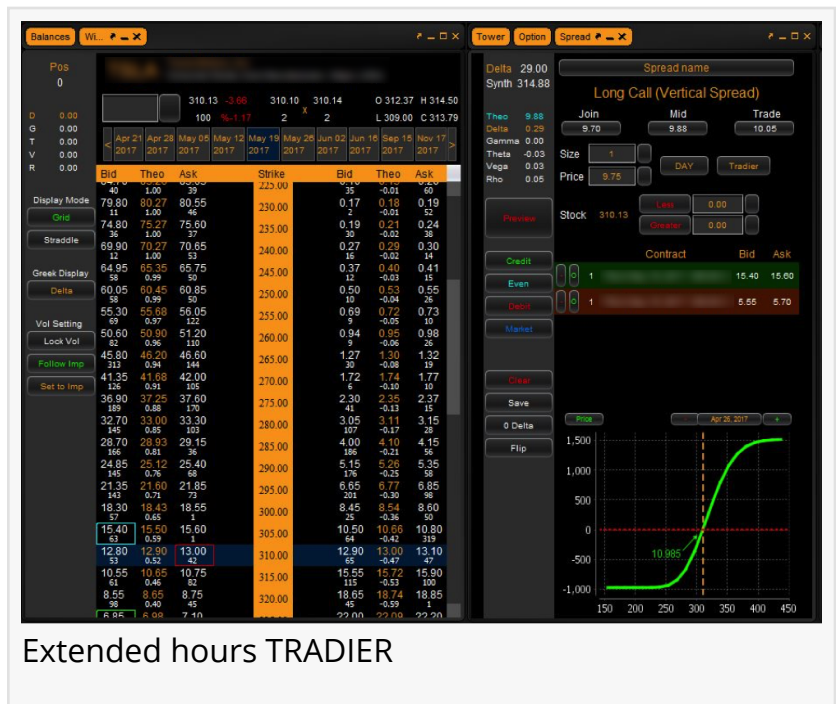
Balances | Wi... | Tower | Option | Spread

Pos
0

D 0.00
G 0.00
T 0.00
V 0.00
R 0.00

310.13 -3.66 | 310.10 x 310.14 | O 312.37 H 314.50
100 %-1.17 | 2 | 2 | L 309.00 C 313.79

Apr 21 2017 | Apr 28 2017 | May 05 2017 | May 12 2017 | May 19 2017 | May 26 2017 | Jun 02 2017 | Jun 16 2017 | Sep 15 2017 | Nov 17 2017

Display Mode
Grid
Straddle
Greek Display
Delta
Vol Setting
Lock Vol
Follow Imp
Set to Imp

| Bid | Theo | Ask | Strike | Bid | Theo | Ask |
|---|---|---|---|---|---|---|
| 40 | 1.00 | 39 | 225.00 | 35 | -0.01 | 60 |
| 79.80 / 11 | 80.27 / 1.00 | 80.55 / 46 | 230.00 | 0.17 / 2 | 0.18 / -0.01 | 0.19 / 52 |
| 74.80 / 36 | 75.27 / 1.00 | 75.60 / 37 | 235.00 | 0.19 / 30 | 0.21 / -0.02 | 0.24 / 38 |
| 69.90 / 12 | 70.27 / 1.00 | 70.65 / 53 | 240.00 | 0.27 / 16 | 0.29 / -0.02 | 0.30 / 14 |
| 64.95 / 58 | 65.35 / 0.99 | 65.75 / 50 | 245.00 | 0.37 / 12 | 0.40 / -0.03 | 0.41 / 15 |
| 60.05 / 58 | 60.45 / 0.99 | 60.85 / 50 | 250.00 | 0.50 / 10 | 0.53 / -0.04 | 0.55 / 26 |
| 55.30 / 69 | 55.68 / 0.97 | 56.05 / 122 | 255.00 | 0.69 / 9 | 0.72 / -0.05 | 0.73 / 10 |
| 50.60 / 82 | 50.90 / 0.96 | 51.20 / 110 | 260.00 | 0.94 / 9 | 0.95 / -0.06 | 0.98 / 26 |
| 45.80 / 313 | 46.20 / 0.94 | 46.60 / 144 | 265.00 | 1.27 / 30 | 1.30 / -0.08 | 1.32 / 19 |
| 41.35 / 126 | 41.68 / 0.91 | 42.00 / 105 | 270.00 | 1.72 / 6 | 1.74 / -0.10 | 1.77 / 10 |
| 36.90 / 189 | 37.25 / 0.88 | 37.60 / 170 | 275.00 | 2.30 / 41 | 2.35 / -0.13 | 2.37 / 15 |
| 32.70 / 145 | 33.00 / 0.85 | 33.30 / 103 | 280.00 | 3.05 / 107 | 3.11 / -0.17 | 3.15 / 28 |
| 28.70 / 166 | 28.93 / 0.81 | 29.15 / 36 | 285.00 | 4.00 / 18 | 4.10 / -0.21 | 4.15 / 56 |
| 24.85 / 145 | 25.12 / 0.76 | 25.40 / 68 | 290.00 | 5.15 / 176 | 5.26 / -0.25 | 5.35 / 58 |
| 21.35 / 143 | 21.60 / 0.71 | 21.85 / 73 | 295.00 | 6.65 / 201 | 6.77 / -0.30 | 6.85 / 98 |
| 18.30 / 57 | 18.43 / 0.65 | 18.55 / 1 | 300.00 | 8.45 / 25 | 8.54 / -0.36 | 8.60 / 50 |
| 15.40 / 63 | 15.50 / 0.59 | 15.60 / 1 | 305.00 | 10.50 / 64 | 10.66 / -0.42 | 10.80 / 319 |
| 12.80 / 53 | 12.90 / 0.52 | 13.00 / 42 | 310.00 | 12.90 / 65 | 13.00 / -0.47 | 13.10 / 47 |
| 10.55 / 61 | 10.65 / 0.46 | 10.75 / 82 | 315.00 | 15.55 / 115 | 15.72 / -0.53 | 15.90 / 100 |
| 8.55 / 98 | 8.65 / 0.40 | 8.75 / 45 | 320.00 | 18.65 / 45 | 18.74 / -0.59 | 18.85 / 1 |
| 6.85 | 6.98 | 7.10 | | 22.00 | 22.09 | 22.20 |

Delta 29.00
Synth 314.88

Spread name
Long Call (Vertical Spread)

Theo 9.88
Delta 0.29
Gamma 0.00
Theta -0.03
Vega 0.03
Rho 0.05

Join 9.70 | Mid 9.88 | Trade 10.05

Size 1
Price 9.75
DAY | Tradier

Preview
Stock 310.13
Less 0.00
Greater 0.00

Credit
Even
Debit
Market
Clear
Save
0 Delta
Flip

| | Contract | Bid | Ask |
|---|---|---|---|
| 1 | | 15.40 | 15.60 |
| 1 | | 5.55 | 5.70 |

Price | Apr 26, 2017 | +

1,500
1,000
500
0
-500
-1,000
10.985
150 200 250 300 350 400 450

Extended hours TRADIER